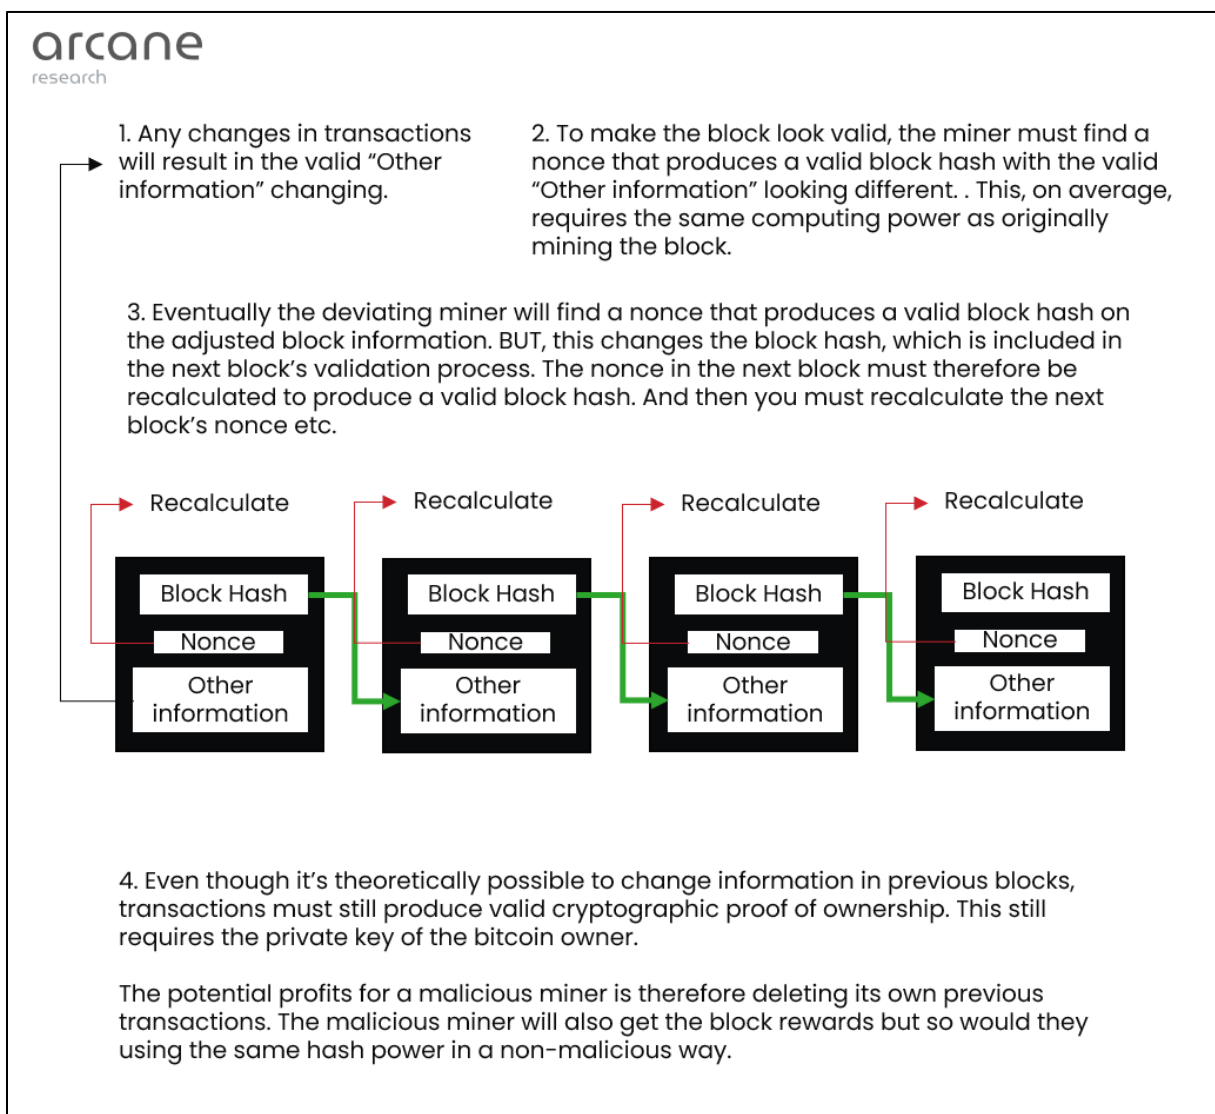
arcane
research

1. Any changes in transactions will result in the valid "Other information" changing.

2. To make the block look valid, the miner must find a nonce that produces a valid block hash with the valid "Other information" looking different. . This, on average, requires the same computing power as originally mining the block.

3. Eventually the deviating miner will find a nonce that produces a valid block hash on the adjusted block information. BUT, this changes the block hash, which is included in the next block's validation process. The nonce in the next block must therefore be recalculated to produce a valid block hash. And then you must recalculate the next block's nonce etc.

Recalculate

Block Hash
Nonce
Other information

Recalculate

Block Hash
Nonce
Other information

Recalculate

Block Hash
Nonce
Other information

Recalculate

Block Hash
Nonce
Other information

4. Even though it's theoretically possible to change information in previous blocks, transactions must still produce valid cryptographic proof of ownership. This still requires the private key of the bitcoin owner.

The potential profits for a malicious miner is therefore deleting its own previous transactions. The malicious miner will also get the block rewards but so would they using the same hash power in a non-malicious way.